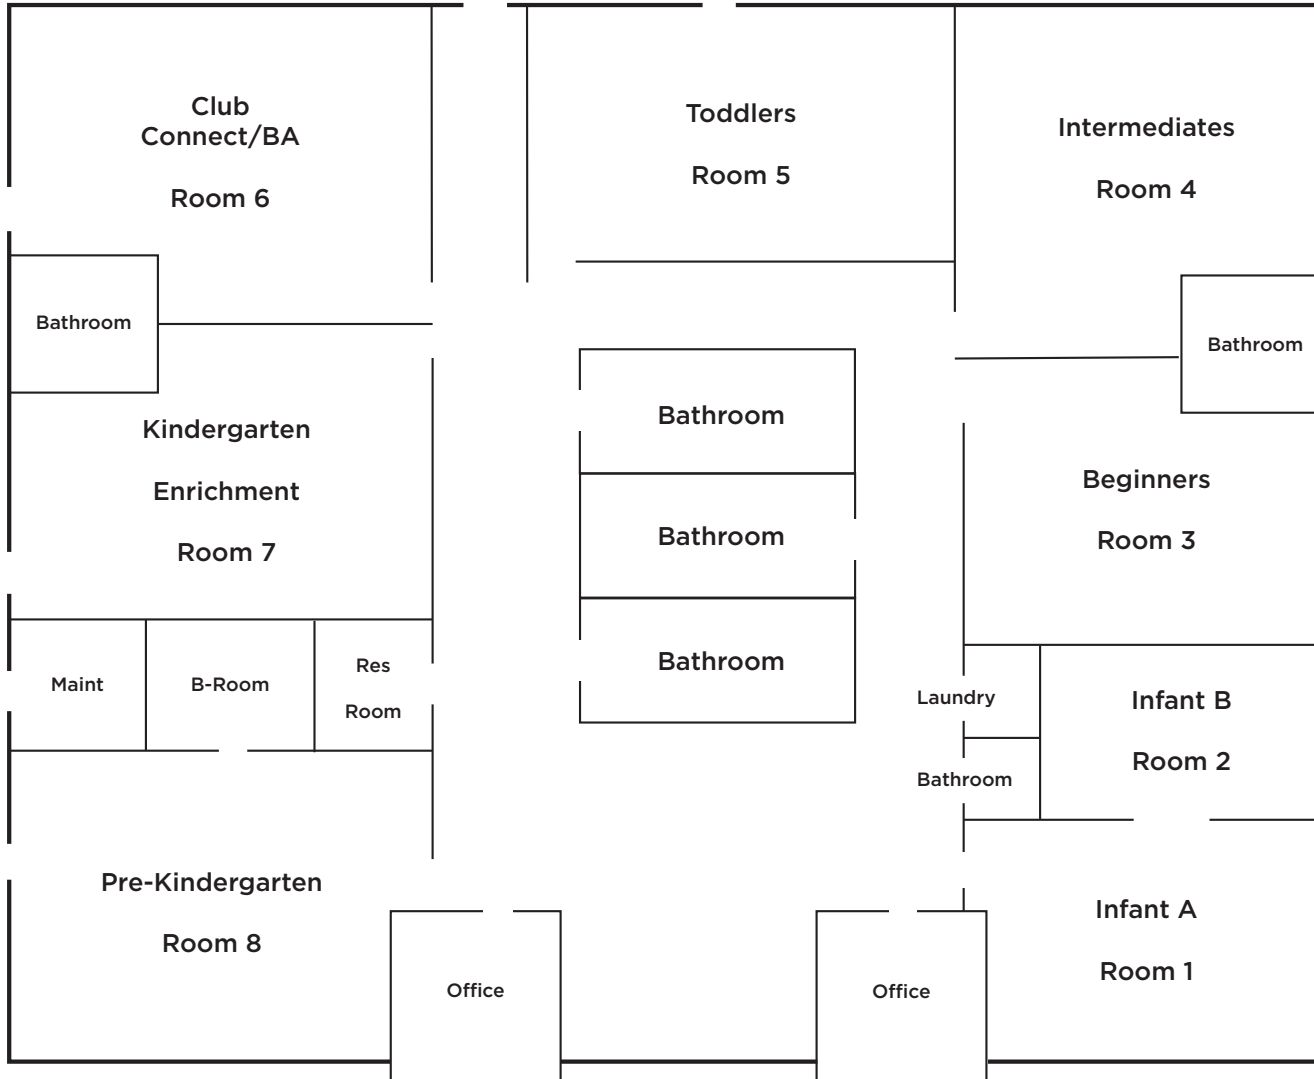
Club Connect/BA

Room 6

Toddlers

Room 5

Intermediates

Room 4

Bathroom

Bathroom

Bathroom

Kindergarten

Enrichment

Room 7

Bathroom

Beginners

Room 3

Bathroom

Maint

B-Room

Res Room

Bathroom

Laundry

Infant B

Room 2

Bathroom

Pre-Kindergarten

Room 8

Infant A

Room 1

Office

Office